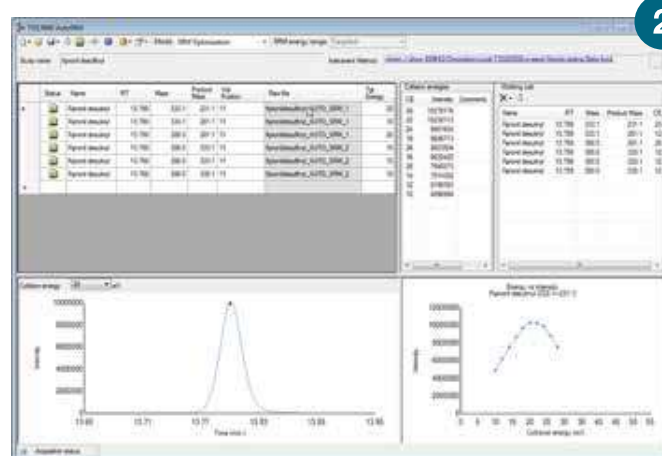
2

TSQ 8000 AutoSRM

Mode: SRM Optimization

SRM energy range: Targeted

Study name: Fenoxt desulfinyl

Compound Method:

| Status | Name | RT | Mass | Product Mass | Vial Position | Raw file | Top Energy |
|---|---|---|---|---|---|---|---|
| | Fipronil desulfinyl | 13.766 | 333.1 | 281.1 | 11 | fipronildesulfinyl_AUTO_SRM_1 | |
| | Fipronil desulfinyl | 13.766 | 333.1 | 281.1 | 11 | fipronildesulfinyl_AUTO_SRM_1 | |
| | Fipronil desulfinyl | 13.766 | 333.1 | 281.1 | 11 | fipronildesulfinyl_AUTO_SRM_1 | |
| | Fipronil desulfinyl | 13.766 | 388.0 | 333.1 | 11 | fipronildesulfinyl_AUTO_SRM_2 | |
| | Fipronil desulfinyl | 13.766 | 388.0 | 333.1 | 11 | fipronildesulfinyl_AUTO_SRM_2 | |
| | Fipronil desulfinyl | 13.766 | 388.0 | 333.1 | 11 | fipronildesulfinyl_AUTO_SRM_2 | |

Collision energies

| CE | Intensity | Comments |
|---|---|---|
| 26 | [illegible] | |
| 22 | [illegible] | |
| 24 | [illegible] | |
| 18 | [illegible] | |
| 28 | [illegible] | |
| 30 | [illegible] | |
| 14 | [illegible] | |
| 12 | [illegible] | |
| 10 | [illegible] | |

Existing List

| Name | RT | Mass | Product Mass | CE |
|---|---|---|---|---|
| Fipronil desulfinyl | 13.766 | 333.1 | 281.1 | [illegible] |
| Fipronil desulfinyl | 13.766 | 333.1 | 281.1 | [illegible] |
| Fipronil desulfinyl | 13.766 | 333.1 | 281.1 | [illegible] |
| Fipronil desulfinyl | 13.766 | 388.0 | 333.1 | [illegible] |
| Fipronil desulfinyl | 13.766 | 388.0 | 333.1 | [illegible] |
| Fipronil desulfinyl | 13.766 | 388.0 | 333.1 | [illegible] |

Collision energy: 26 (eV)

10000000
8000000
6000000
4000000
2000000
0
Intensity
13.69 13.71 13.73 13.75 13.77 13.79 13.81
Time (min)

Energy vs Intensity
Fipronil desulfinyl (333.1>281.1)

12000000
10000000
8000000
6000000
4000000
2000000
0
Intensity
0 5 10 15 20 25 30 35 40 45 50 55
Collision energy (eV)

Acquisition status